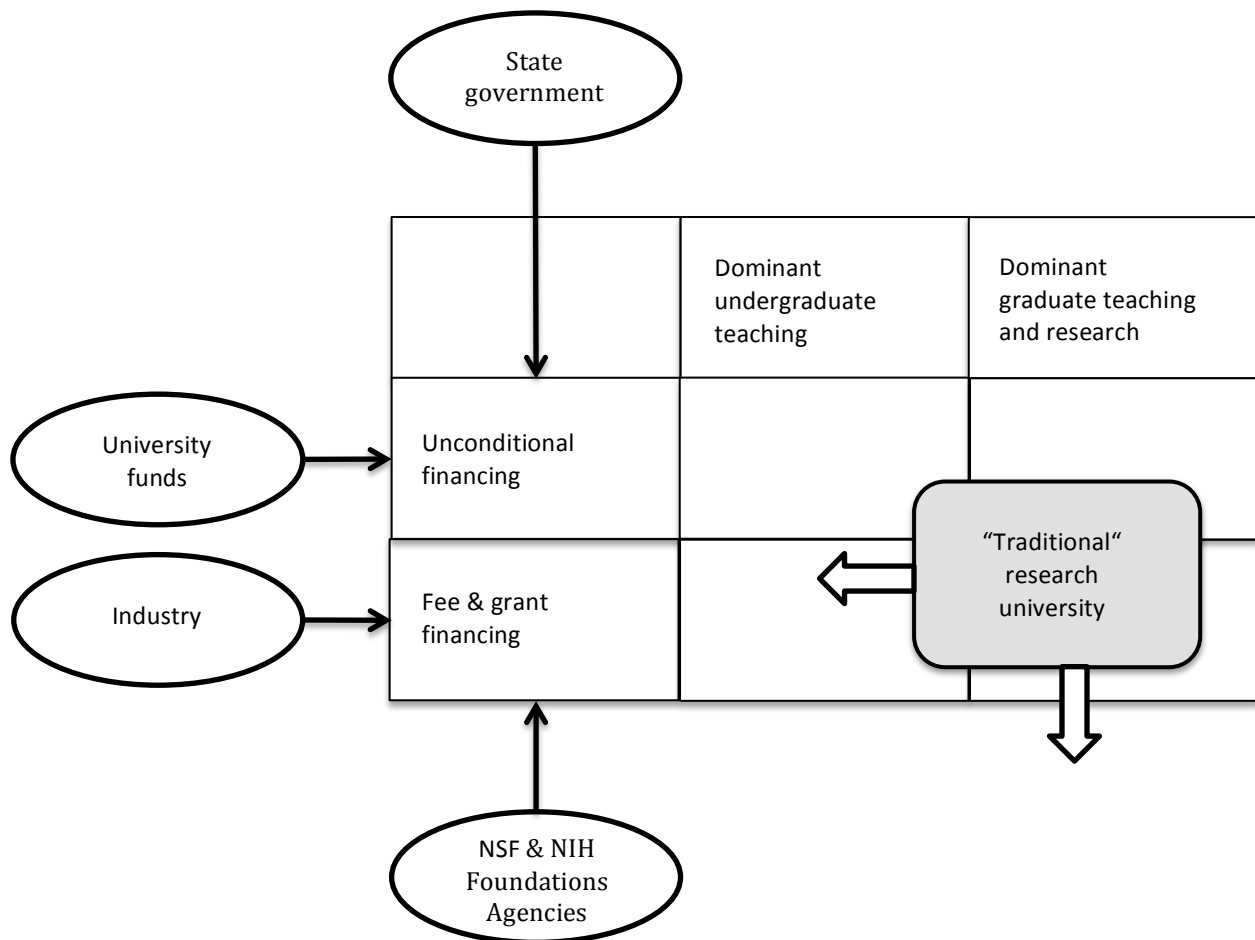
State government

| | Dominant undergraduate teaching | Dominant graduate teaching and research |
|---|---|---|
| Unconditional financing | | |
| Fee & grant financing | | |

University funds

Industry

"Traditional" research university

NSF & NIH Foundations Agencies